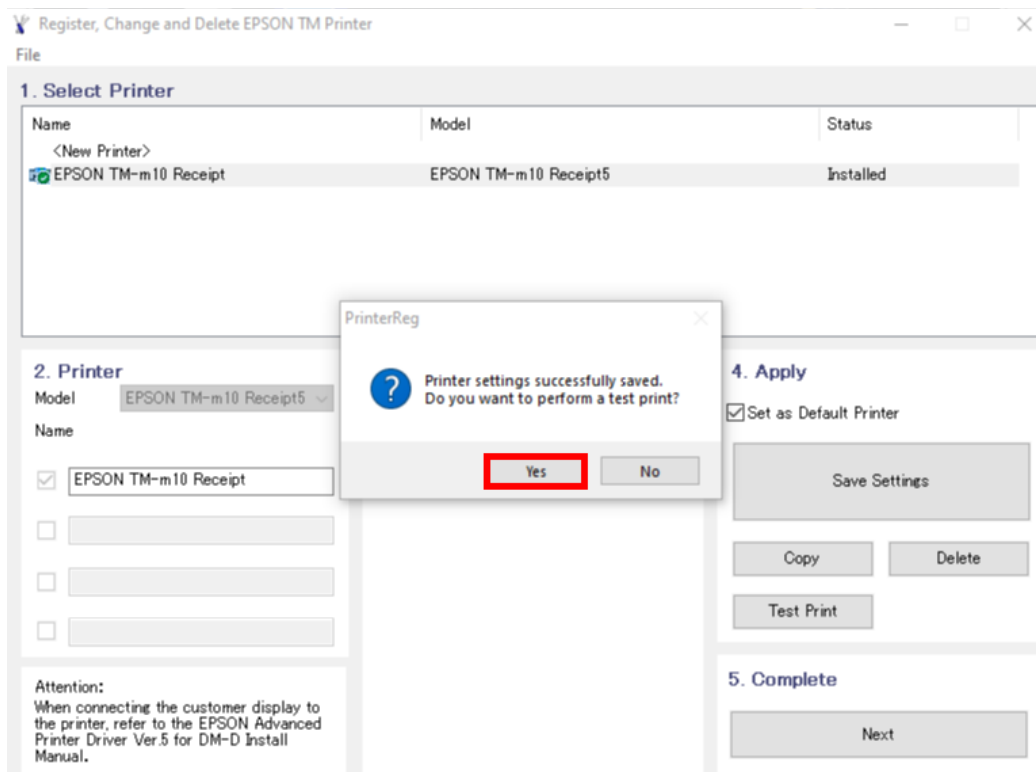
Register, Change and Delete EPSON TM Printer

File

1. Select Printer

| Name | Model | Status |
|---|---|---|
| <New Printer> | | |
| EPSON TM-m10 Receipt | EPSON TM-m10 Receipt5 | Installed |

2. Printer

Model EPSON TM-m10 Receipt5

Name

EPSON TM-m10 Receipt

Attention:
When connecting the customer display to the printer, refer to the EPSON Advanced Printer Driver Ver.5 for DM-D Install Manual.

PrinterReg

Printer settings successfully saved.
Do you want to perform a test print?

Yes No

4. Apply

Set as Default Printer

Save Settings

Copy Delete

Test Print

5. Complete

Next